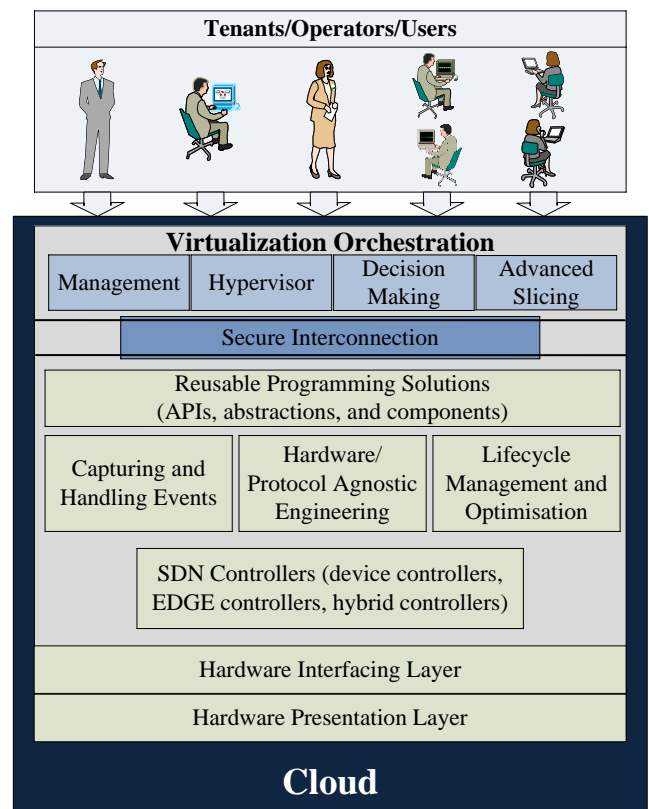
Tenants/Operators/Users

Virtualization Orchestration

Management

Hypervisor

Decision Making

Advanced Slicing

Secure Interconnection

Reusable Programming Solutions (APIs, abstractions, and components)

Capturing and Handling Events

Hardware/ Protocol Agnostic Engineering

Lifecycle Management and Optimisation

SDN Controllers (device controllers, EDGE controllers, hybrid controllers)

Hardware Interfacing Layer

Hardware Presentation Layer

Cloud